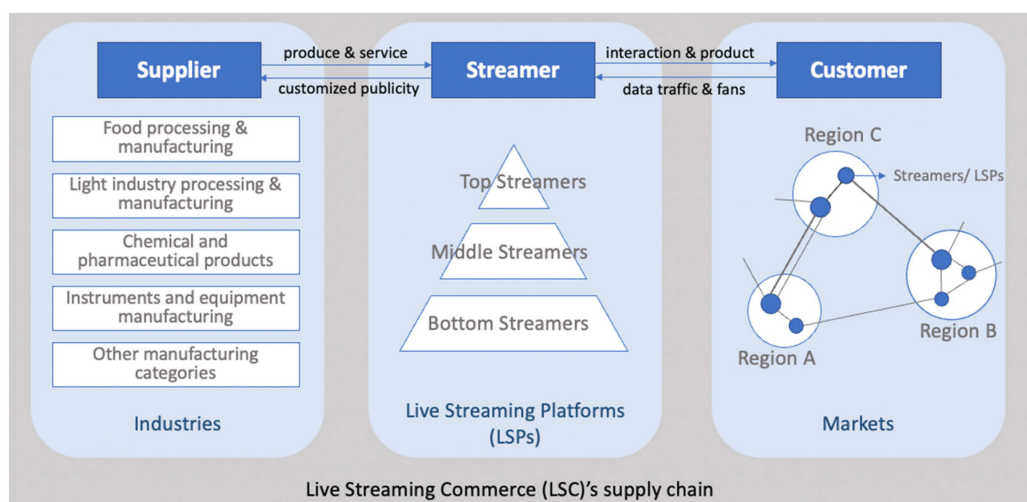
Supplier

produce & service

customized publicity

Streamer

interaction & product

data traffic & fans

Customer

Food processing & manufacturing

Light industry processing & manufacturing

Chemical and pharmaceutical products

Instruments and equipment manufacturing

Other manufacturing categories

Industries

Top Streamers

Middle Streamers

Bottom Streamers

Live Streaming Platforms (LSPs)

Region C

Streamers/ LSPs

Region B

Region A

Markets

Live Streaming Commerce (LSC)'s supply chain